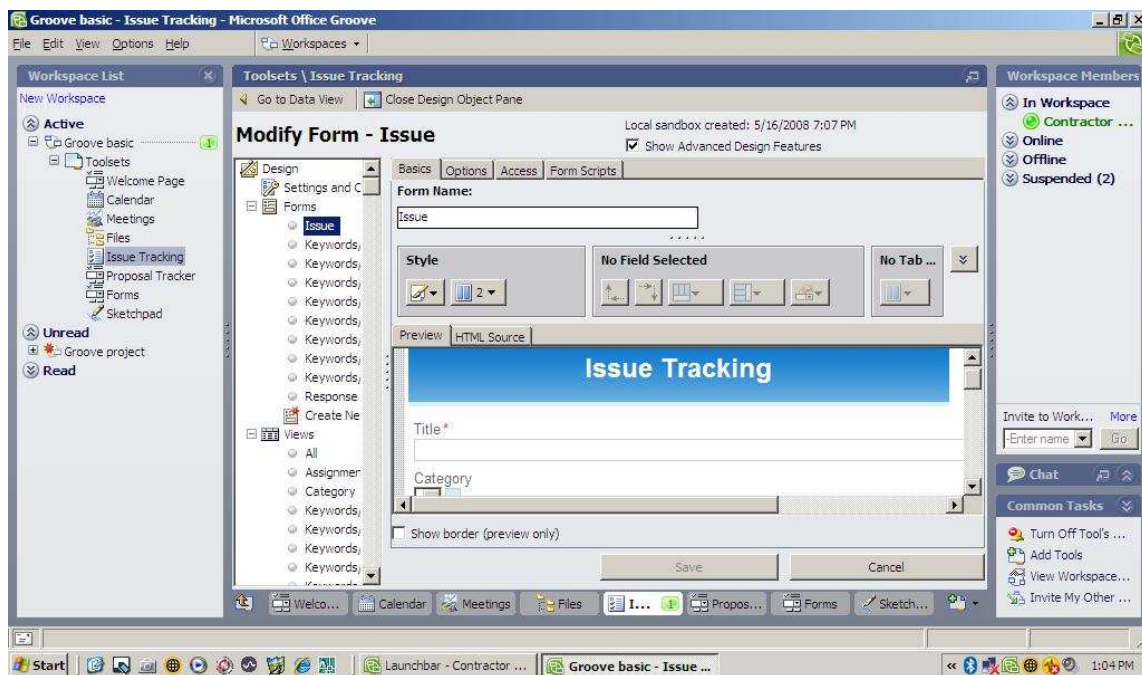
Groove basic - Issue Tracking - Microsoft Office Groove

File Edit View Options Help

Workspaces

Workspace List

New Workspace

Active

Groove basic 1

Toolsets

Welcome Page

Calendar

Meetings

Files

Issue Tracking

Proposal Tracker

Forms

Sketchpad

Unread

Groove project

Read

Toolsets \ Issue Tracking

Go to Data View

Close Design Object Pane

Modify Form - Issue

Local sandbox created: 5/16/2008 7:07 PM

Show Advanced Design Features

Design

Settings and C

Forms

Issue

Keywords,

Keywords,

Keywords,

Keywords,

Keywords,

Keywords,

Keywords,

Keywords,

Response

Create Ne

Views

All

Assignmer

Category

Keywords,

Keywords,

Keywords,

Keywords,

Basics | Options | Access | Form Scripts

Form Name:

Issue

Style

2

No Field Selected

No Tab ...

Preview | HTML Source

Issue Tracking

Title *

Category

Show border (preview only)

Save

Cancel

Workspace Members

In Workspace

Contractor ...

Online

Offline

Suspended (2)

Invite to Work... More

Enter name Go

Chat

Common Tasks

Turn Off Tool's ...

Add Tools

View Workspace...

Invite My Other ...

Welco... | Calendar | Meetings | Files | I... 1 | Propos... | Forms | Sketch...

Start | Launchbar - Contractor ... | Groove basic - Issue ... | 1:04 PM